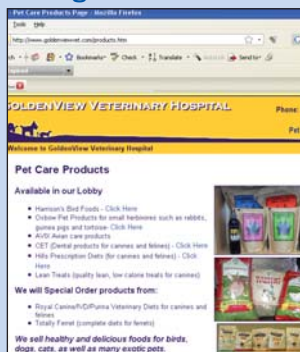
Pet Care Products Page - Mozilla Firefox
Tools Help
http://www.goldenviewvet.com/products.htm
Bookmarks Check Translate Send to
GOLDENVIEW VETERINARY HOSPITAL
Phone:
Pet
Welcome to GoldenView Veterinary Hospital

Pet Care Products

Available in our Lobby

• Harrison's Bird Foods - Click Here
• Oxbow Pet Products for small herbivores such as rabbits, guinea pigs and tortoise- Click Here
• AVID Avian care products
• CET (Dental products for canines and felines) - Click Here
• Hills Prescription Diets (for canines and felines) - Click Here
• Lean Treats (quality lean, low calorie treats for canines)

We will Special Order products from:

• Royal Canine/IVD/Purina Veterinary Diets for canines and felines
• Totally Ferret (complete diets for ferrets)

We sell healthy and delicious foods for birds, dogs, cats, as well as many exotic pets.